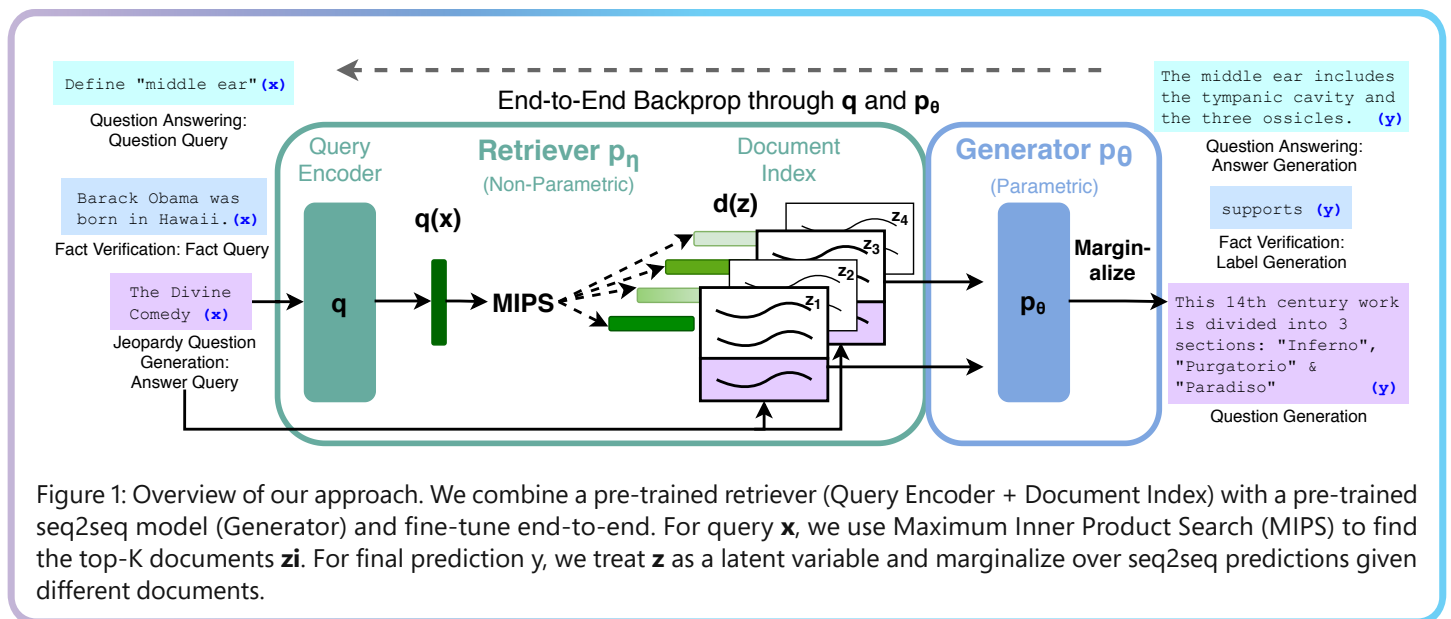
Define "middle ear" (x)

Question Answering: Question Query

Barack Obama was born in Hawaii. (x)

Fact Verification: Fact Query

The Divine Comedy (x)

Jeopardy Question Generation: Answer Query

End-to-End Backprop through **q** and $p_\theta$

Query Encoder

q

q(x)

Retriever $p_\eta$ (Non-Parametric)

MIPS

d(z)

Document Index

$z_4$ $z_3$ $z_2$ $z_1$

Generator $p_\theta$ (Parametric)

Marginalize

$p_\theta$

The middle ear includes the tympanic cavity and the three ossicles. (y)

Question Answering: Answer Generation

supports (y)

Fact Verification: Label Generation

This 14th century work is divided into 3 sections: "Inferno", "Purgatorio" & "Paradiso" (y)

Question Generation

Figure 1: Overview of our approach. We combine a pre-trained retriever (Query Encoder + Document Index) with a pre-trained seq2seq model (Generator) and fine-tune end-to-end. For query **x**, we use Maximum Inner Product Search (MIPS) to find the top-K documents **zi**. For final prediction y, we treat **z** as a latent variable and marginalize over seq2seq predictions given different documents.